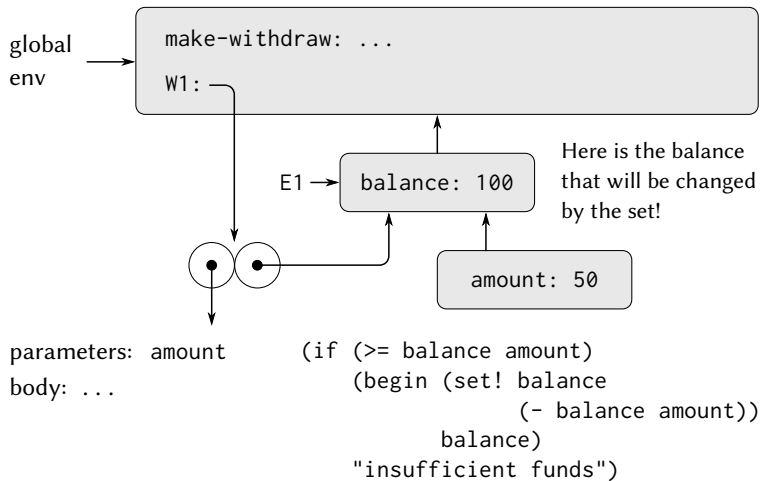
global env

make-withdraw: ...

W1:

E1

balance: 100

Here is the balance that will be changed by the set!

amount: 50

parameters: amount
body: ...

(if (>= balance amount)
    (begin (set! balance
                 (- balance amount))
           balance)
    "insufficient funds")